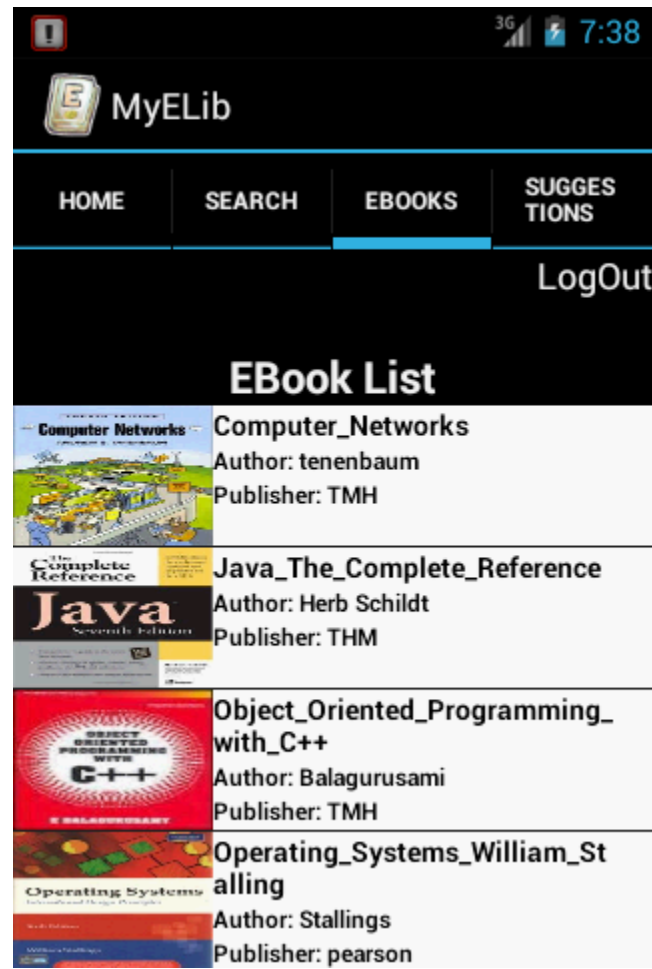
3G 7:38

MyELib

HOME
SEARCH
EBOOKS
SUGGESTIONS

LogOut

EBook List

Computer Networks

Computer_Networks
Author: tenenbaum
Publisher: TMH

The Complete Reference
Java
Seventh Edition

Java_The_Complete_Reference
Author: Herb Schildt
Publisher: THM

OBJECT ORIENTED PROGRAMMING WITH C++
E BALAGURUSAMY

Object_Oriented_Programming_with_C++
Author: Balagurusami
Publisher: TMH

Operating Systems

Operating_Systems_William_Stalling
Author: Stallings
Publisher: pearson